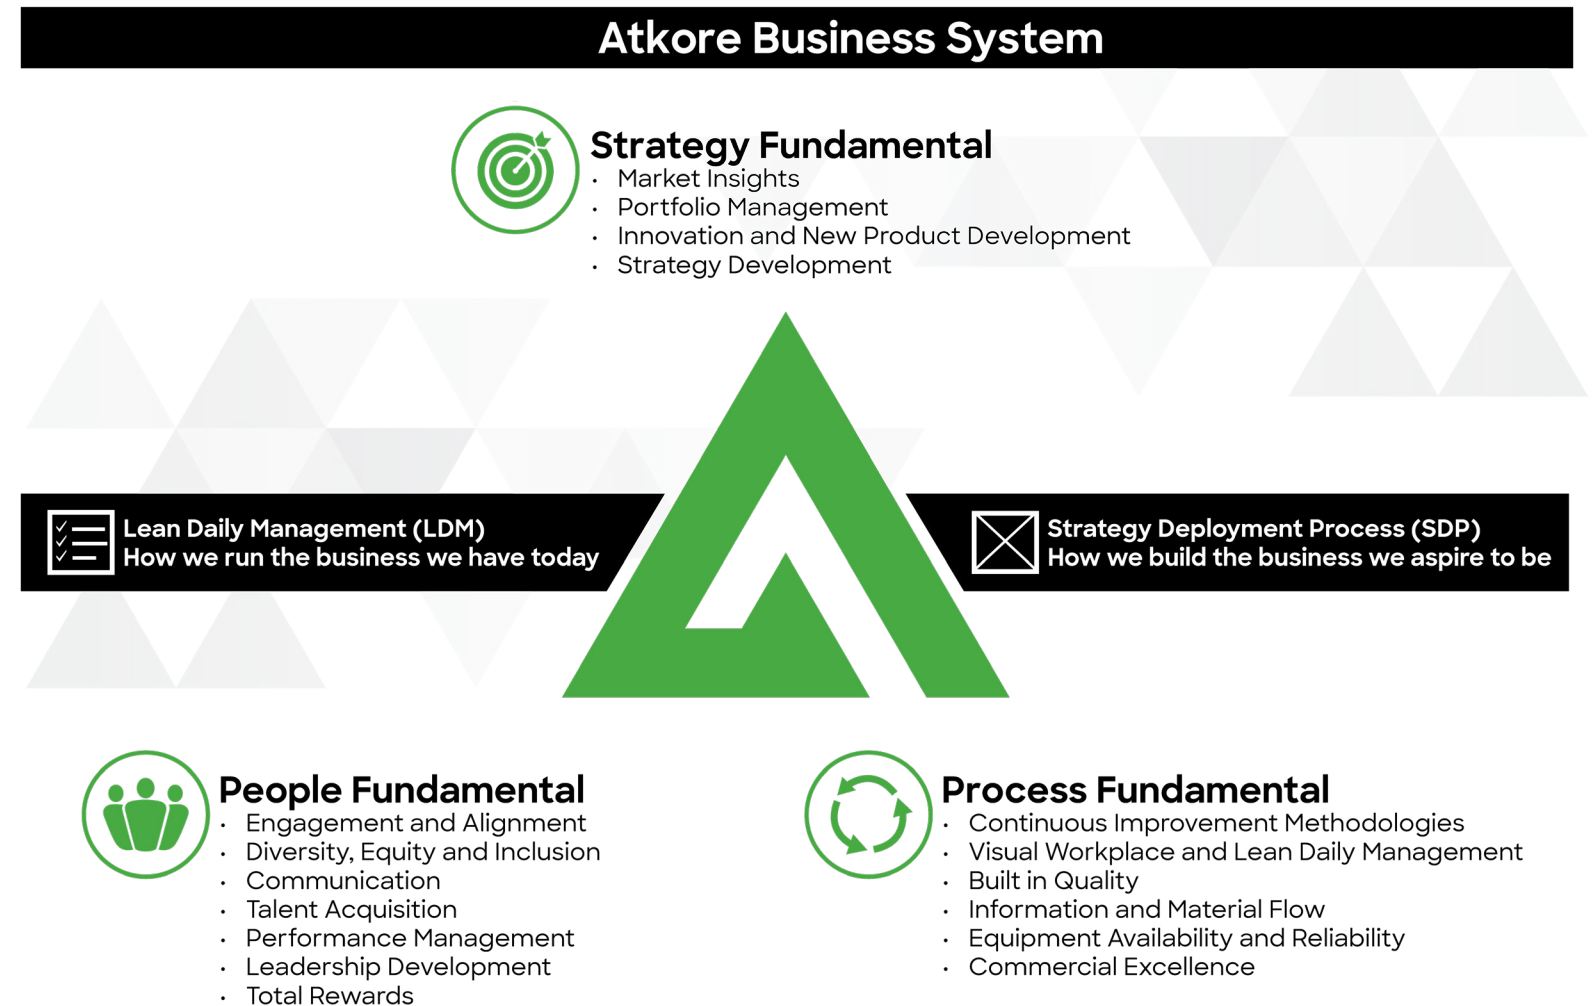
Atkore Business System

Strategy Fundamental
- Market Insights
- Portfolio Management
- Innovation and New Product Development
- Strategy Development

Lean Daily Management (LDM)
How we run the business we have today

Strategy Deployment Process (SDP)
How we build the business we aspire to be

People Fundamental
- Engagement and Alignment
- Diversity, Equity and Inclusion
- Communication
- Talent Acquisition
- Performance Management
- Leadership Development
- Total Rewards

Process Fundamental
- Continuous Improvement Methodologies
- Visual Workplace and Lean Daily Management
- Built in Quality
- Information and Material Flow
- Equipment Availability and Reliability
- Commercial Excellence